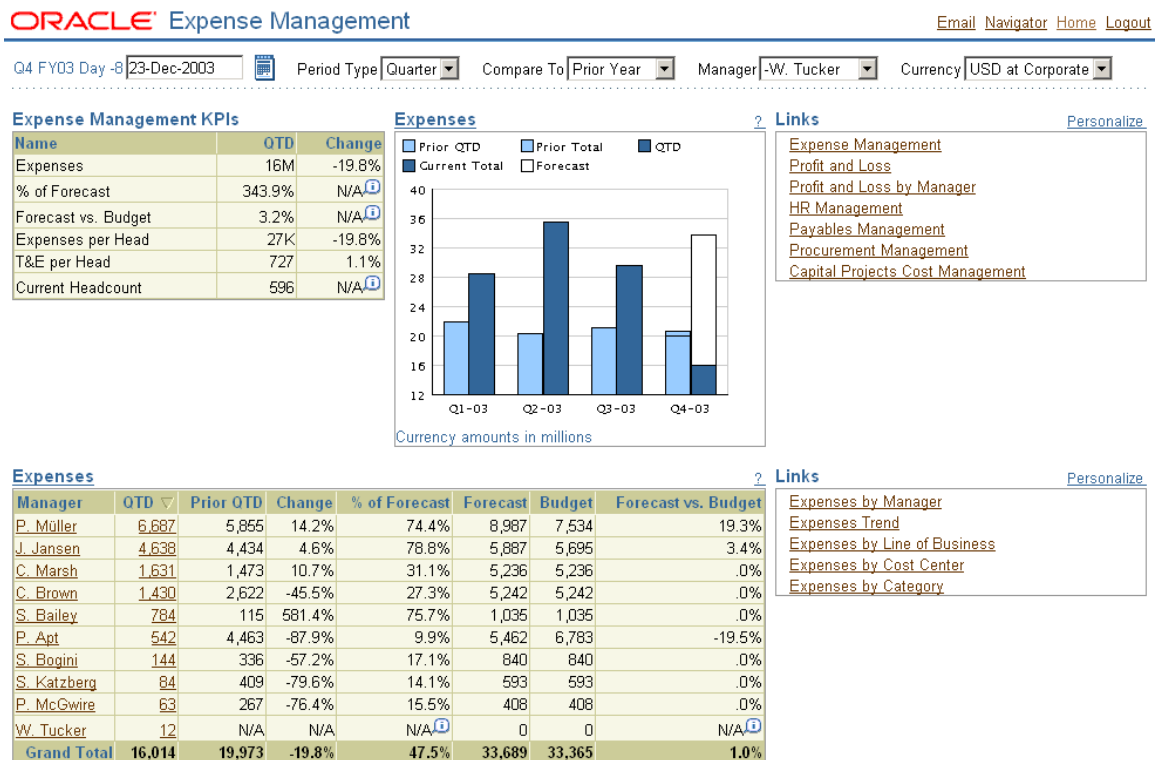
ORACLE Expense Management

Email Navigator Home Logout

Q4 FY03 Day -8 23-Dec-2003 Period Type Quarter Compare To Prior Year Manager -W. Tucker Currency USD at Corporate

Expense Management KPIs

| Name | QTD | Change |
|---|---|---|
| Expenses | 16M | -19.8% |
| % of Forecast | 343.9% | N/A |
| Forecast vs. Budget | 3.2% | N/A |
| Expenses per Head | 27K | -19.8% |
| T&E per Head | 727 | 1.1% |
| Current Headcount | 596 | N/A |

Expenses ?

Prior QTD Prior Total QTD Current Total Forecast

40 36 32 28 24 20 16 12

Q1-03 Q2-03 Q3-03 Q4-03

Currency amounts in millions

Links Personalize

Expense Management
Profit and Loss
Profit and Loss by Manager
HR Management
Payables Management
Procurement Management
Capital Projects Cost Management

Expenses ?

| Manager | QTD | Prior QTD | Change | % of Forecast | Forecast | Budget | Forecast vs. Budget |
|---|---|---|---|---|---|---|---|
| P. Müller | 6,687 | 5,855 | 14.2% | 74.4% | 8,987 | 7,534 | 19.3% |
| J. Jansen | 4,638 | 4,434 | 4.6% | 78.8% | 5,887 | 5,695 | 3.4% |
| C. Marsh | 1,631 | 1,473 | 10.7% | 31.1% | 5,236 | 5,236 | .0% |
| C. Brown | 1,430 | 2,622 | -45.5% | 27.3% | 5,242 | 5,242 | .0% |
| S. Bailey | 784 | 115 | 581.4% | 75.7% | 1,035 | 1,035 | .0% |
| P. Apt | 542 | 4,463 | -87.9% | 9.9% | 5,462 | 6,783 | -19.5% |
| S. Bogini | 144 | 336 | -57.2% | 17.1% | 840 | 840 | .0% |
| S. Katzberg | 84 | 409 | -79.6% | 14.1% | 593 | 593 | .0% |
| P. McGwire | 63 | 267 | -76.4% | 15.5% | 408 | 408 | .0% |
| W. Tucker | 12 | N/A | N/A | N/A | 0 | 0 | N/A |
| Grand Total | 16,014 | 19,973 | -19.8% | 47.5% | 33,689 | 33,365 | 1.0% |

Links Personalize

Expenses by Manager
Expenses Trend
Expenses by Line of Business
Expenses by Cost Center
Expenses by Category